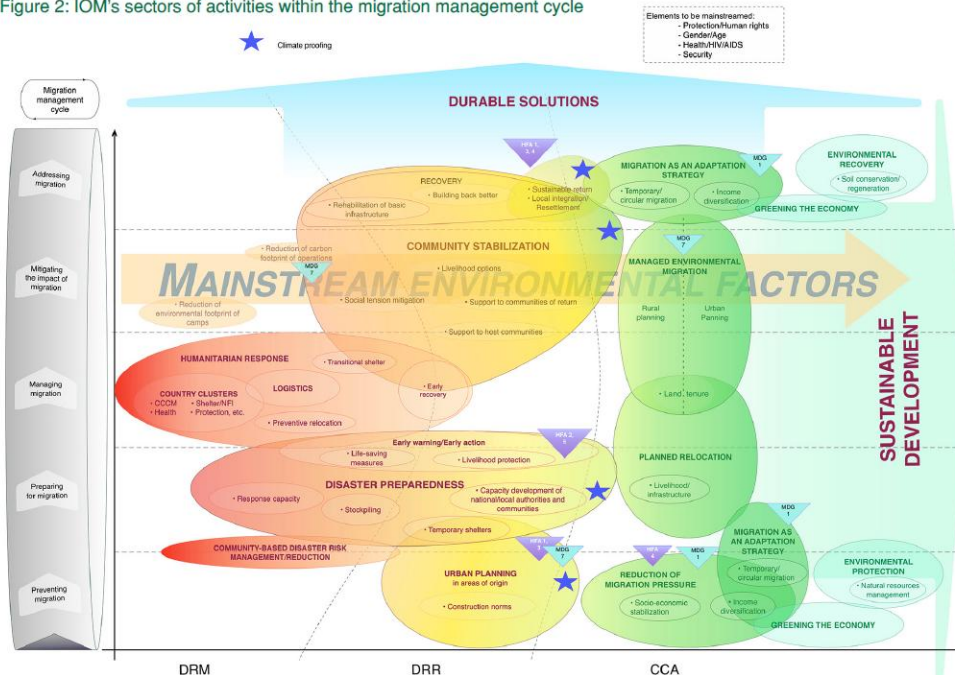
Figure 2: IOM's sectors of activities within the migration management cycle

Climate proofing

Elements to be mainstreamed:
- Protection/Human rights
- Gender/Age
- Health/HIV/AIDS
- Security

Migration management cycle

DURABLE SOLUTIONS

Addressing migration

Mitigating the impact of migration

Managing migration

Preparing for migration

Preventing migration

HFA 1, 3, 4

RECOVERY
• Building back better
• Rehabilitation of basic infrastructure
• Sustainable return
• Local integration/ Resettlement

MIGRATION AS AN ADAPTATION STRATEGY
• Temporary/ circular migration
• Income diversification

MDG 1

ENVIRONMENTAL RECOVERY
• Soil conservation/ regeneration

GREENING THE ECONOMY

• Reduction of carbon footprint of operations

MDG 7

COMMUNITY STABILIZATION
• Livelihood options
• Social tension mitigation
• Support to communities of return
• Support to host communities

MDG 7

MANAGED ENVIRONMENTAL MIGRATION
Rural planning
Urban Panning

MAINSTREAM ENVIRONMENTAL FACTORS

• Reduction of environmental footprint of camps

HUMANITARIAN RESPONSE
• Transitional shelter

COUNTRY CLUSTERS
• CCCM
• Health
• Shelter/NFI
• Protection, etc.

LOGISTICS

• Early recovery

• Preventive relocation

• Land tenure

SUSTAINABLE DEVELOPMENT

Early warning/Early action
• Life-saving measures
• Livelihood protection

HFA 2, 5

PLANNED RELOCATION
• Livelihood/ infrastructure

DISASTER PREPAREDNESS
• Response capacity
• Stockpiling
• Capacity development of national/local authorities and communities
• Temporary shelters

MDG 1

MIGRATION AS AN ADAPTATION STRATEGY
• Temporary/ circular migration
• Income diversification

COMMUNITY-BASED DISASTER RISK MANAGEMENT/REDUCTION

HFA 1, 3

MDG 7

URBAN PLANNING in areas of origin
• Construction norms

HFA 4

MDG 1

REDUCTION OF MIGRATION PRESSURE
• Socio-economic stabilization

ENVIRONMENTAL PROTECTION
• Natural resources management

GREENING THE ECONOMY

DRM
DRR
CCA